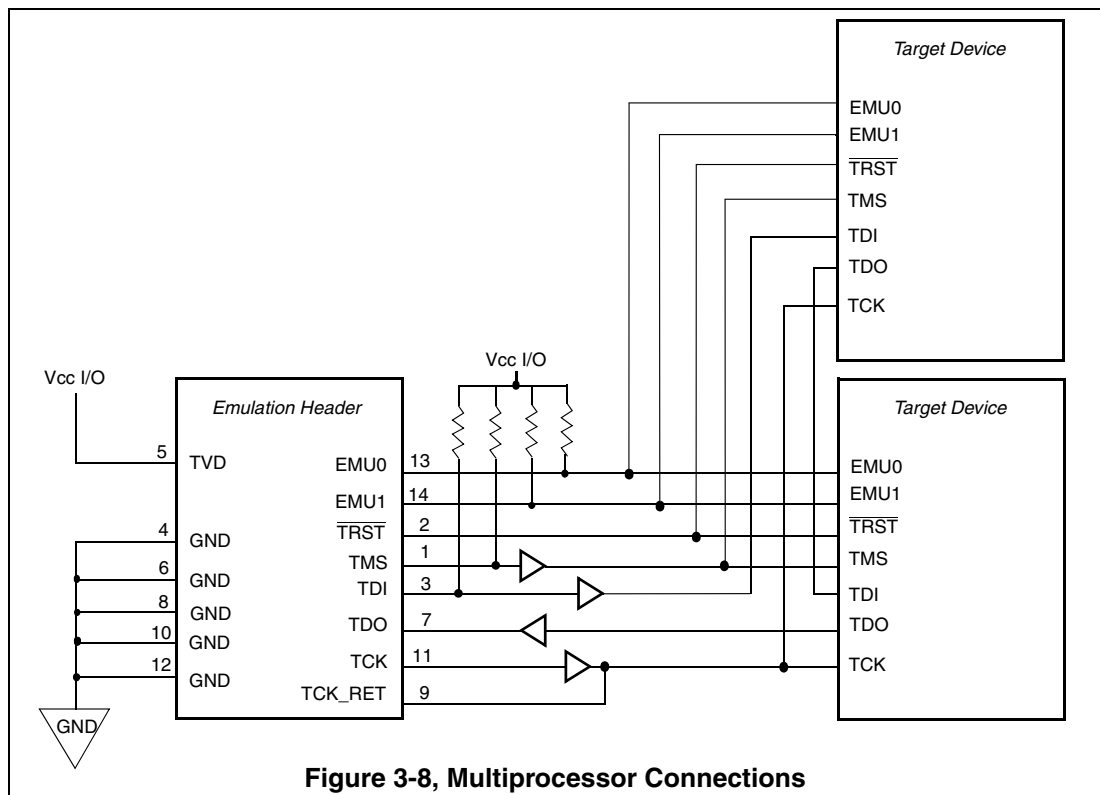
Target Device

EMU0
EMU1
$\overline{TRST}$
TMS
TDI
TDO
TCK

Vcc I/O

Vcc I/O

Emulation Header

5 TVD
4 GND
6 GND
8 GND
10 GND
12 GND

EMU0 13
EMU1 14
$\overline{TRST}$ 2
TMS 1
TDI 3
TDO 7
TCK 11
TCK_RET 9

GND

Target Device

EMU0
EMU1
$\overline{TRST}$
TMS
TDI
TDO
TCK

Figure 3-8, Multiprocessor Connections